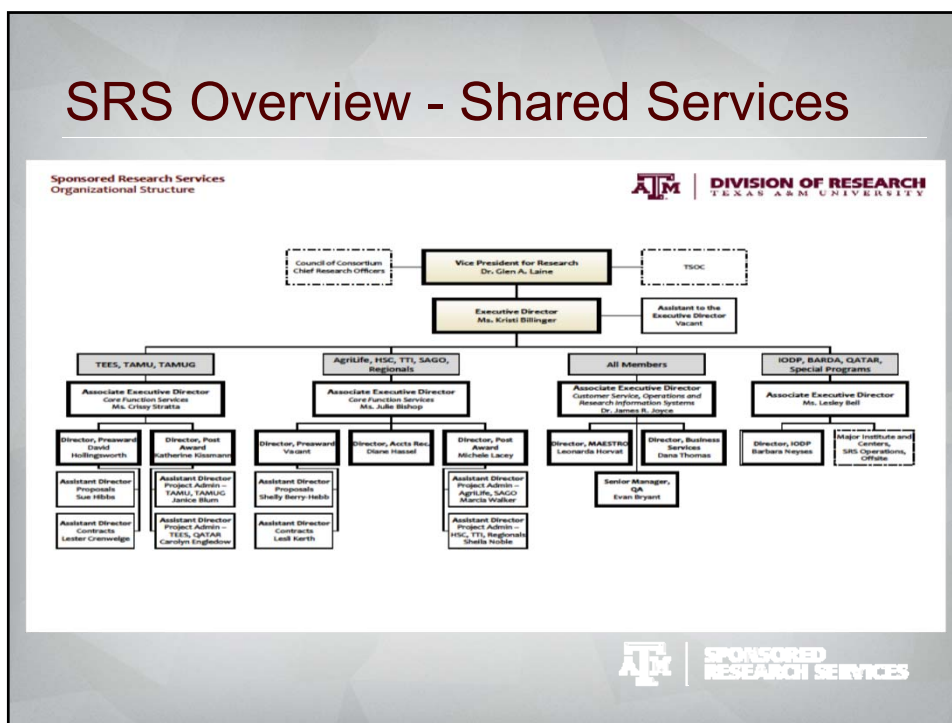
SRS Overview - Shared Services

Sponsored Research Services
Organizational Structure

ATM | DIVISION OF RESEARCH
TEXAS A&M UNIVERSITY

Council of Consortium Chief Research Officers

Vice President for Research
Dr. Glen A. Laine

TSOC

Executive Director
Ms. Kristi Billinger

Assistant to the Executive Director
Vacant

TEES, TAMU, TAMUG

Associate Executive Director
Core Function Services
Ms. Crissy Stratta

Director, Preaward
David Hollingsworth

Director, Post Award
Katherine Kissmann

Assistant Director
Proposals
Sue Hibbs

Assistant Director
Project Admin – TAMU, TAMUG
Janice Blum

Assistant Director
Contracts
Lester Crenwelge

Assistant Director
Project Admin – TEES, QATAR
Carolyn Engledow

AgriLife, HSC, TTI, SAGO, Regionals

Associate Executive Director
Core Function Services
Ms. Julie Bishop

Director, Preaward
Vacant

Director, Accts Rec.
Diane Hassel

Director, Post Award
Michele Lacey

Assistant Director
Proposals
Shelly Berry-Hebb

Assistant Director
Project Admin – AgriLife, SAGO
Marcia Walker

Assistant Director
Contracts
Lesli Kerth

Assistant Director
Project Admin – HSC, TTI, Regionals
Sheila Noble

All Members

Associate Executive Director
Customer Service, Operations and Research Information Systems
Dr. James R. Joyce

Director, MAESTRO
Leonarda Horvat

Director, Business Services
Dana Thomas

Senior Manager, QA
Evan Bryant

IODP, BARDA, QATAR, Special Programs

Associate Executive Director
Ms. Lesley Bell

Director, IODP
Barbara Neyses

Major Institute and Centers, SRS Operations, Offsite

ATM | SPONSORED RESEARCH SERVICES